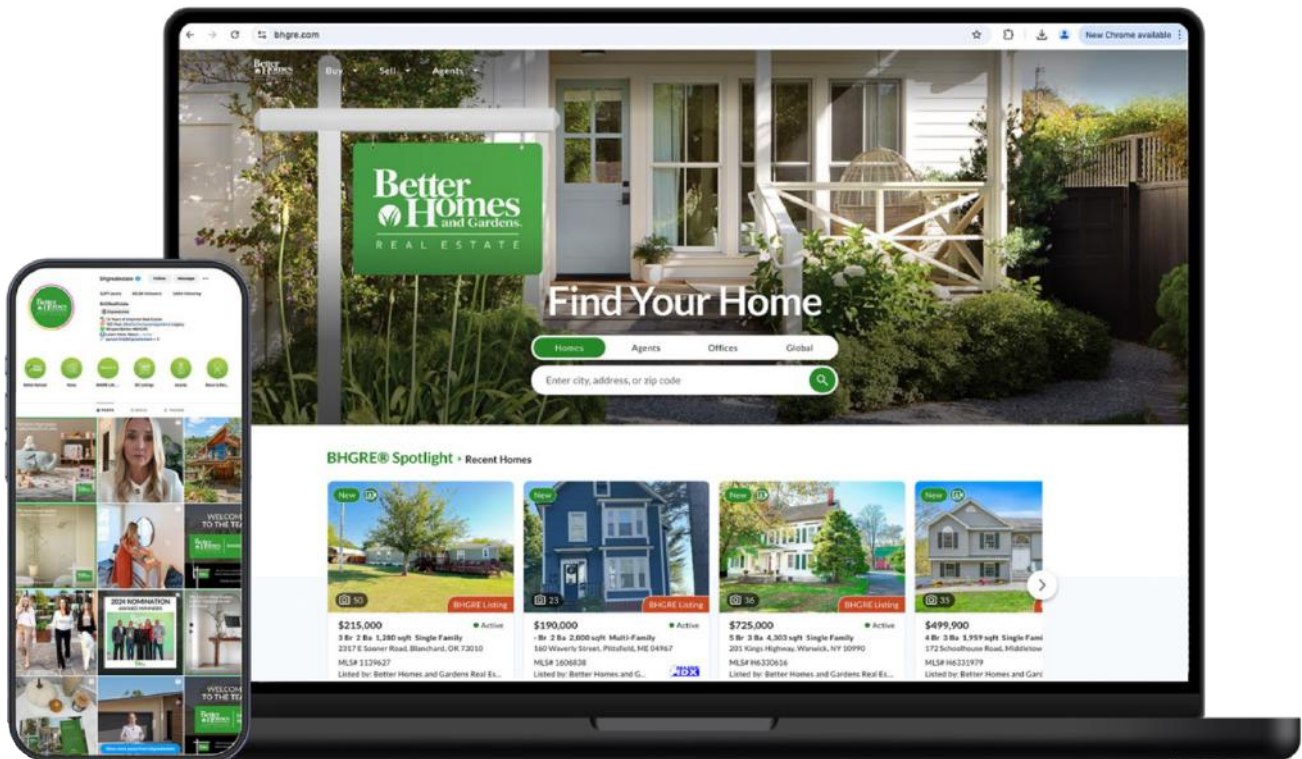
bhgre.com

New Chrome available

Better Homes

Buy Sell Agents

Better Homes and Gardens
REAL ESTATE

Find Your Home

Homes Agents Offices Global

Enter city, address, or zip code

BHGRE® Spotlight • Recent Homes

New
50
BHGRE Listing
$215,000 • Active
3 Br 2 Ba 1,280 sqft Single Family
2317 E Sooner Road, Blanchard, OK 73010
MLS# 1139627
Listed by: Better Homes and Gardens Real Es...

New
23
BHGRE Listing
$190,000 • Active
- Br 2 Ba 2,800 sqft Multi-Family
160 Waverly Street, Pittsfield, ME 04967
MLS# 1606838
Listed by: Better Homes and G...

New
36
BHGRE Listing
$725,000 • Active
5 Br 3 Ba 4,303 sqft Single Family
201 Kings Highway, Warwick, NY 10990
MLS# H6330616
Listed by: Better Homes and Gardens Real Es...

New
35
$499,900
4 Br 3 Ba 1,959 sqft Single Fami
172 Schoolhouse Road, Middletow
MLS# H6331979
Listed by: Better Homes and Gar

bhgrealestate
Follow Message

WELCOME TO THE TEAM

2024 NOMINATION AWARD WINNERS

WELCOME TO THE TEAM